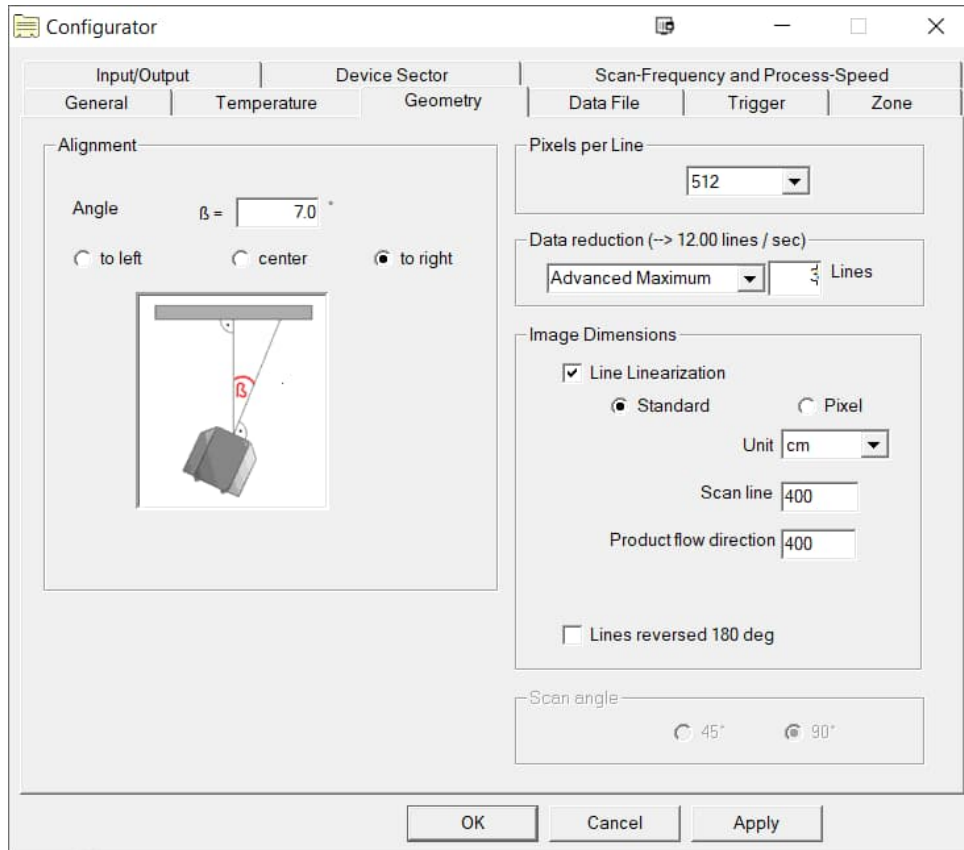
Configurator

Input/Output | Device Sector | Scan-Frequency and Process-Speed
General | Temperature | Geometry | Data File | Trigger | Zone

Alignment

Angle ß = 7.0 °

to left center to right

ß

Pixels per Line

512

Data reduction (--> 12.00 lines / sec)

Advanced Maximum 3 Lines

Image Dimensions

Line Linearization

Standard Pixel

Unit cm

Scan line 400

Product flow direction 400

Lines reversed 180 deg

Scan angle

45° 90°

OK Cancel Apply